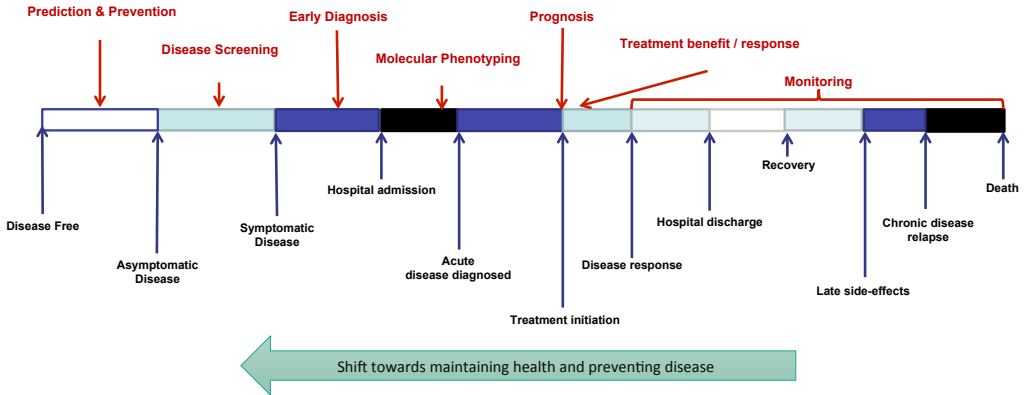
Prediction & Prevention

Disease Screening

Early Diagnosis

Molecular Phenotyping

Prognosis

Treatment benefit / response

Monitoring

Disease Free

Asymptomatic Disease

Symptomatic Disease

Hospital admission

Acute disease diagnosed

Treatment initiation

Disease response

Hospital discharge

Recovery

Late side-effects

Chronic disease relapse

Death

Shift towards maintaining health and preventing disease